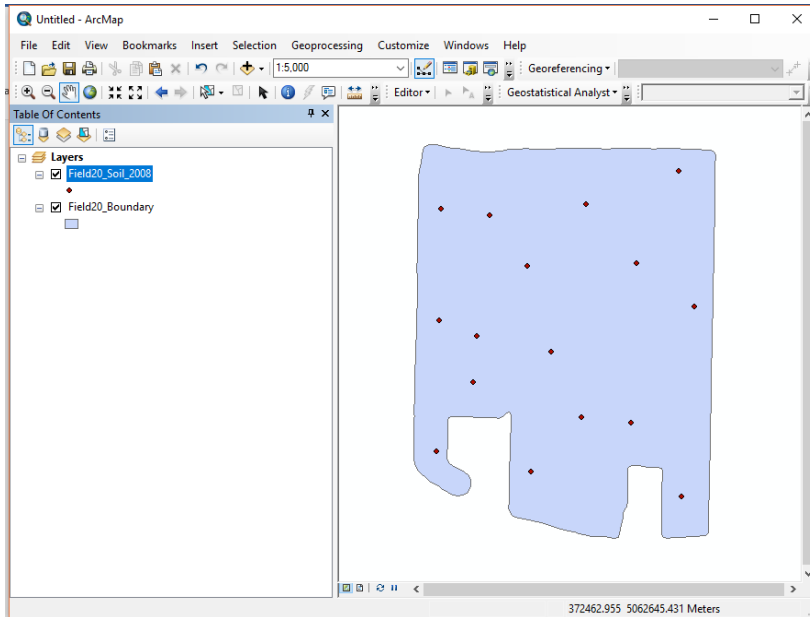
Untitled - ArcMap

File Edit View Bookmarks Insert Selection Geoprocessing Customize Windows Help

1:5,000

Georeferencing

Editor

Geostatistical Analyst

Table Of Contents

Layers

Field20_Soil_2008

Field20_Boundary

372462.955 5062645.431 Meters